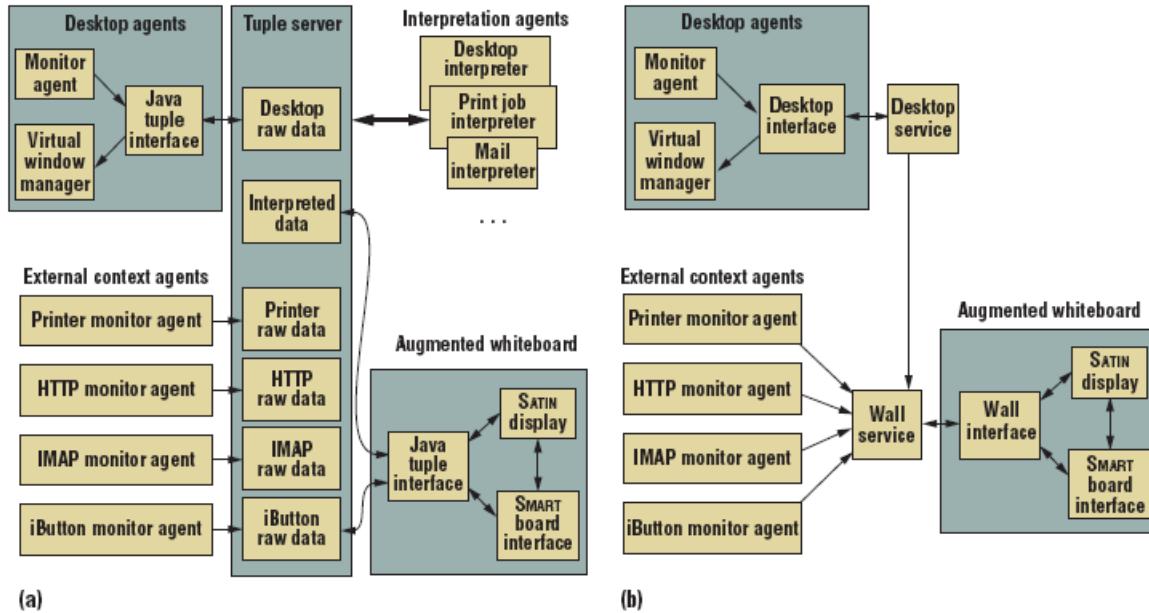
Desktop agents

Monitor agent

Virtual window manager

Java tuple interface

Tuple server

Desktop raw data

Interpreted data

Printer raw data

HTTP raw data

IMAP raw data

iButton raw data

Interpretation agents

Desktop interpreter

Print job interpreter

Mail interpreter

. . .

External context agents

Printer monitor agent

HTTP monitor agent

IMAP monitor agent

iButton monitor agent

Augmented whiteboard

Java tuple interface

SATIN display

SMART board interface

(a)

Desktop agents

Monitor agent

Virtual window manager

Desktop interface

Desktop service

External context agents

Printer monitor agent

HTTP monitor agent

IMAP monitor agent

iButton monitor agent

Wall service

Augmented whiteboard

Wall interface

SATIN display

SMART board interface

(b)